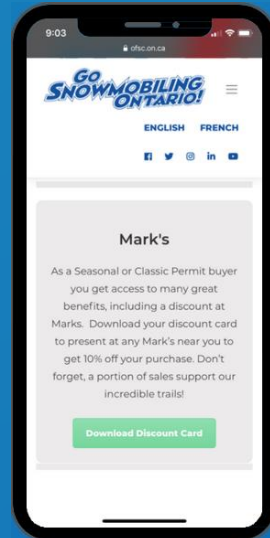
9:03

ofsc.on.ca

GO SNOWMOBILING ONTARIO!

ENGLISH FRENCH

Mark's

As a Seasonal or Classic Permit buyer you get access to many great benefits, including a discount at Marks. Download your discount card to present at any Mark's near you to get 10% off your purchase. Don't forget, a portion of sales support our incredible trails!

Download Discount Card